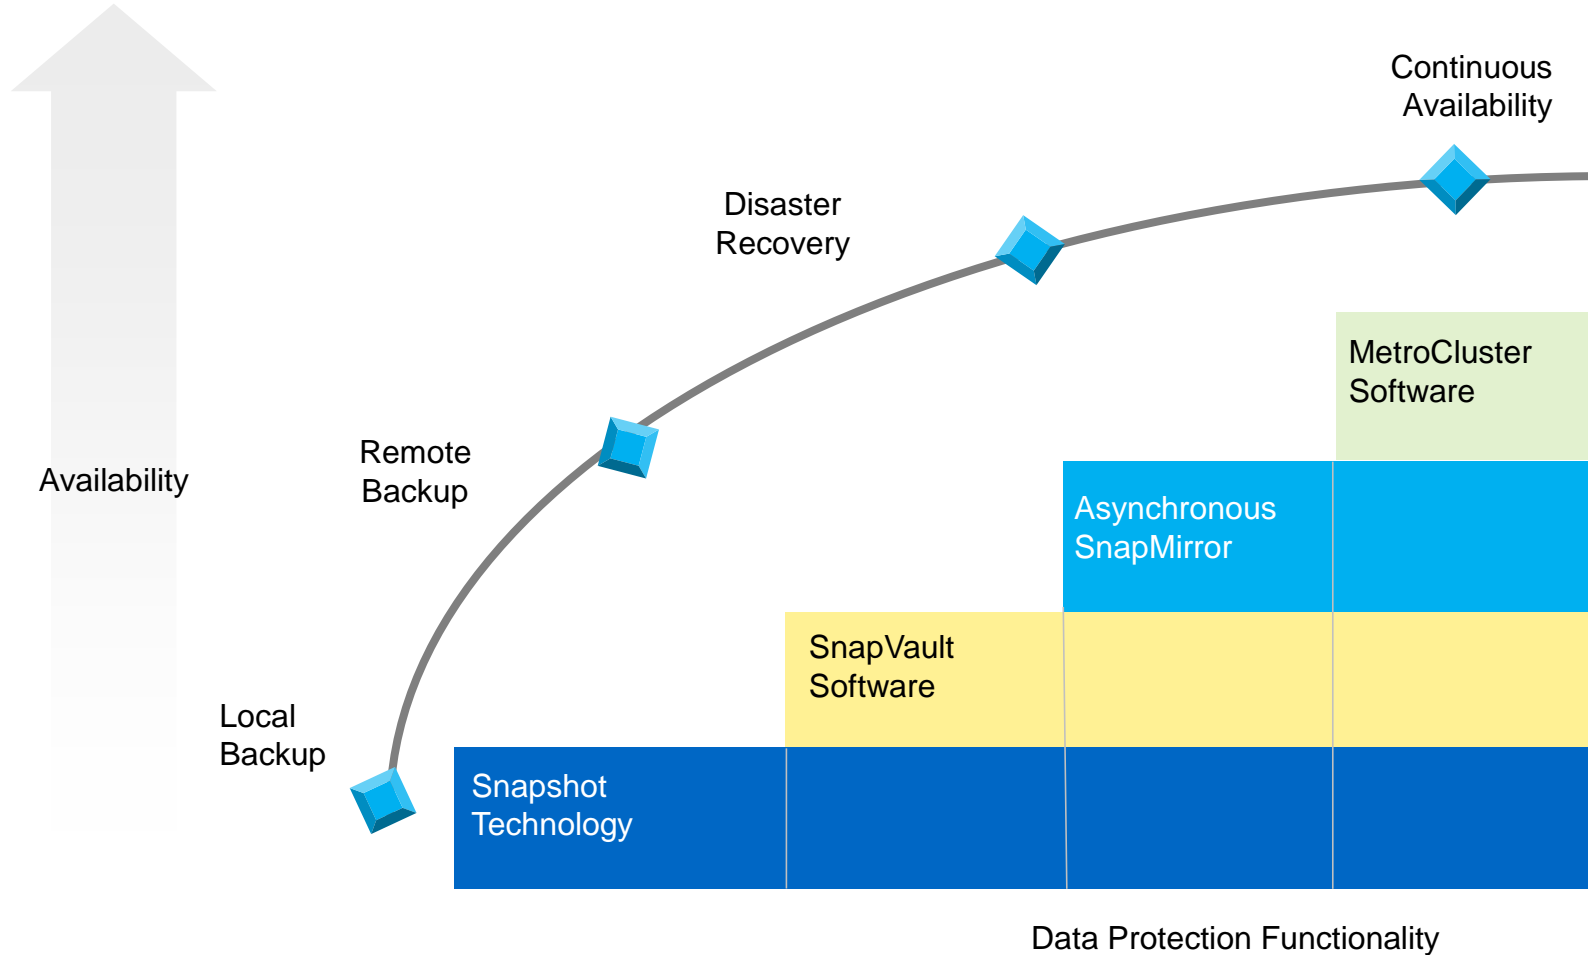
Continuous Availability

Disaster Recovery

Remote Backup

Availability

Local Backup

MetroCluster Software

Asynchronous SnapMirror

SnapVault Software

Snapshot Technology

Data Protection Functionality